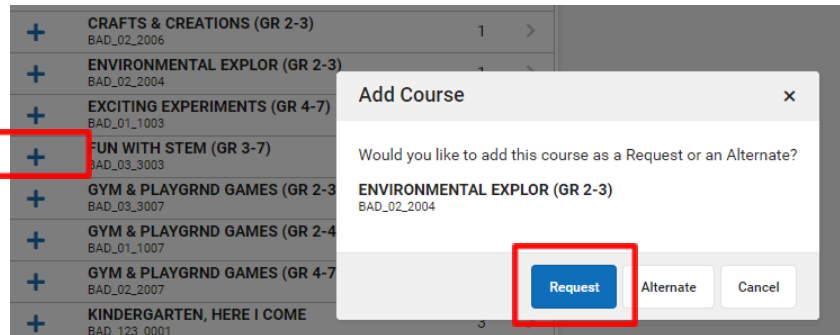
+ CRAFTS & CREATIONS (GR 2-3)
BAD_02_2006
1

+ ENVIRONMENTAL EXPLOR (GR 2-3)
BAD_02_2004

+ EXCITING EXPERIMENTS (GR 4-7)
BAD_01_1003

+ FUN WITH STEM (GR 3-7)
BAD_03_3003

+ GYM & PLAYGRND GAMES (GR 2-3
BAD_03_3007

+ GYM & PLAYGRND GAMES (GR 2-4
BAD_01_1007

+ GYM & PLAYGRND GAMES (GR 4-7
BAD_02_2007

+ KINDERGARTEN, HERE I COME
BAD_123_0001
3

Add Course
×

Would you like to add this course as a Request or an Alternate?

ENVIRONMENTAL EXPLOR (GR 2-3)
BAD_02_2004

Request
Alternate
Cancel